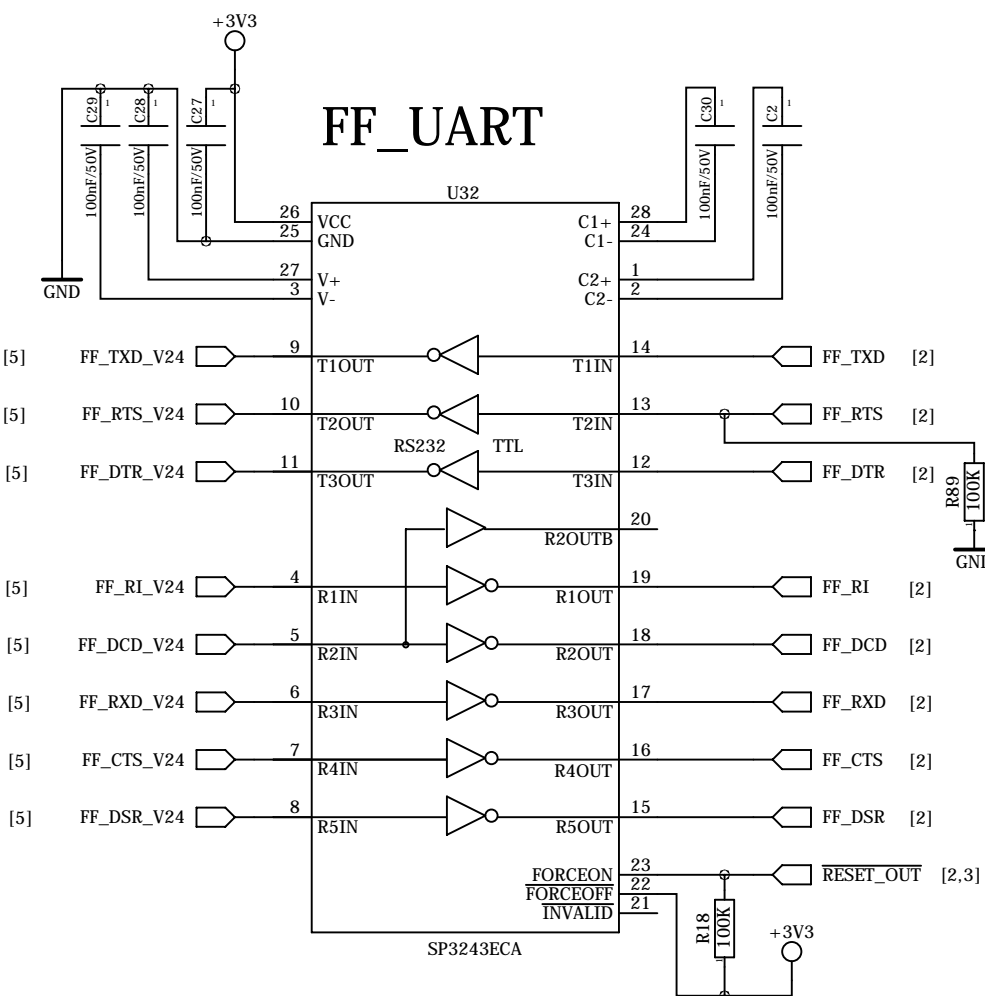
+3V3

FF_UART

C29 1 100nF/50V
C28 1 100nF/50V
C27 1 100nF/50V
C30 1 100nF/50V
C2 1 100nF/50V

GND

U32

26 VCC
25 GND
27 V+
3 V-
28 C1+
24 C1-
1 C2+
2 C2-

[5] FF_TXD_V24 9 T1OUT
T1IN 14 FF_TXD [2]
[5] FF_RTS_V24 10 T2OUT
T2IN 13 FF_RTS [2]
RS232 TTL
[5] FF_DTR_V24 11 T3OUT
T3IN 12 FF_DTR [2]
R89 100K
GNI
20 R2OUTB
[5] FF_RI_V24 4 R1IN
R1OUT 19 FF_RI [2]
[5] FF_DCD_V24 5 R2IN
R2OUT 18 FF_DCD [2]
[5] FF_RXD_V24 6 R3IN
R3OUT 17 FF_RXD [2]
[5] FF_CTS_V24 7 R4IN
R4OUT 16 FF_CTS [2]
[5] FF_DSR_V24 8 R5IN
R5OUT 15 FF_DSR [2]
FORCEON 23
$\overline{FORCEOFF}$ 22
INVALID 21
$\overline{RESET\_OUT}$ [2,3]
R18 100K
+3V3
SP3243ECA